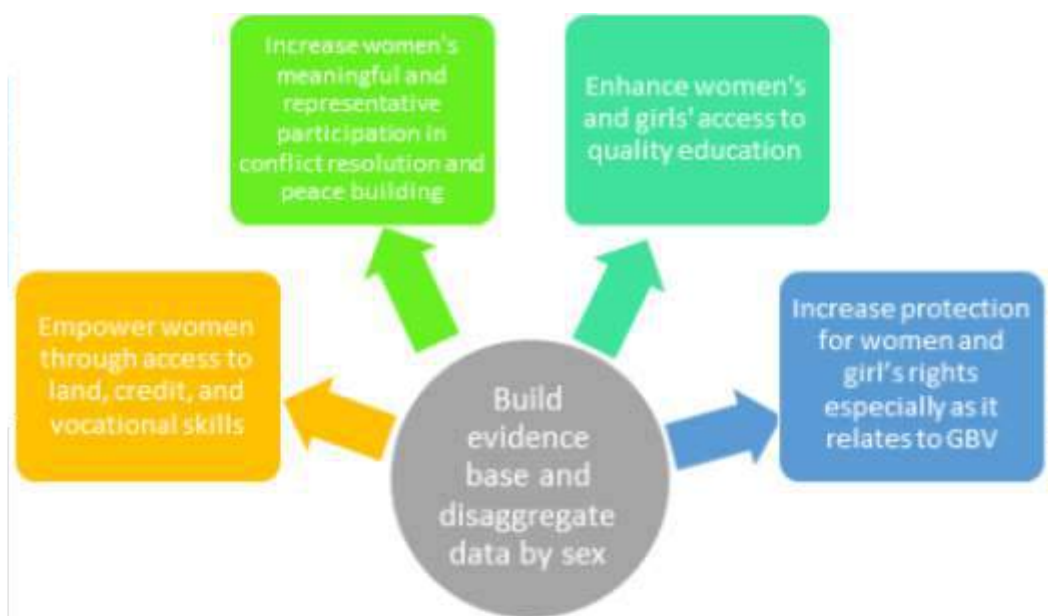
Increase women's meaningful and representative participation in conflict resolution and peace building

Enhance women's and girls' access to quality education

Empower women through access to land, credit, and vocational skills

Build evidence base and disaggregate data by sex

Increase protection for women and girl's rights especially as it relates to GBV